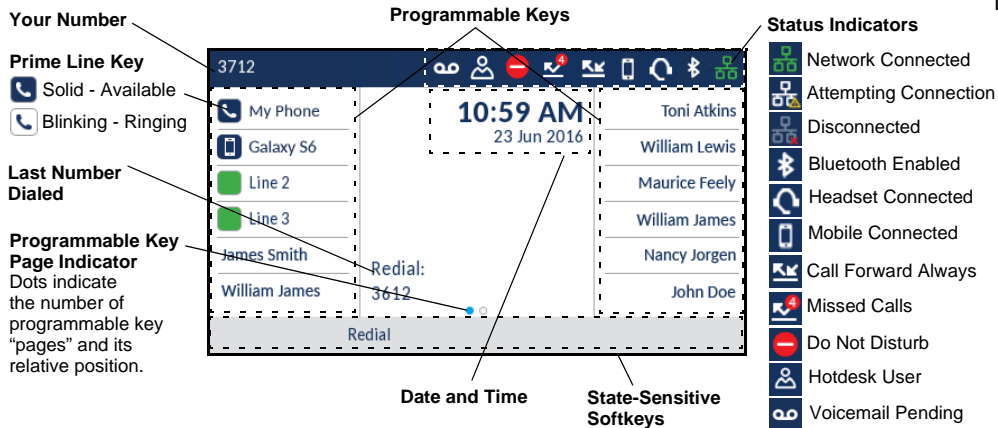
Your Number

Programmable Keys

Status Indicators

Prime Line Key

Solid - Available

Blinking - Ringing

Last Number Dialed

Programmable Key Page Indicator
Dots indicate the number of programmable key "pages" and its relative position.

3712

4

My Phone

Galaxy S6

Line 2

Line 3

James Smith

William James

10:59 AM
23 Jun 2016

Redial:
3612

Toni Atkins

William Lewis

Maurice Feely

William James

Nancy Jorgen

John Doe

Redial

Date and Time

State-Sensitive Softkeys

Network Connected

Attempting Connection

Disconnected

Bluetooth Enabled

Headset Connected

Mobile Connected

Call Forward Always

4

Missed Calls

Do Not Disturb

Hotdesk User

Voicemail Pending